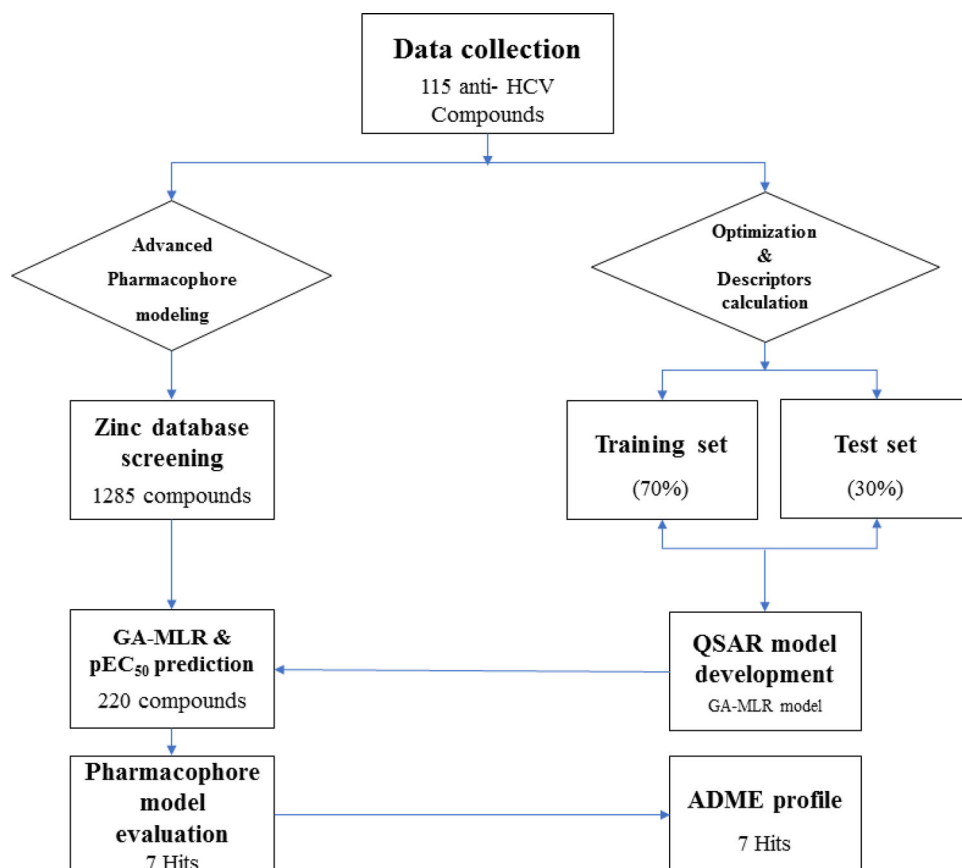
Data collection
115 anti- HCV Compounds

Advanced Pharmacophore modeling

Optimization & Descriptors calculation

Zinc database screening
1285 compounds

Training set
(70%)

Test set
(30%)

GA-MLR & $pEC_{50}$ prediction
220 compounds

QSAR model development
GA-MLR model

Pharmacophore model evaluation
7 Hits

ADME profile
7 Hits